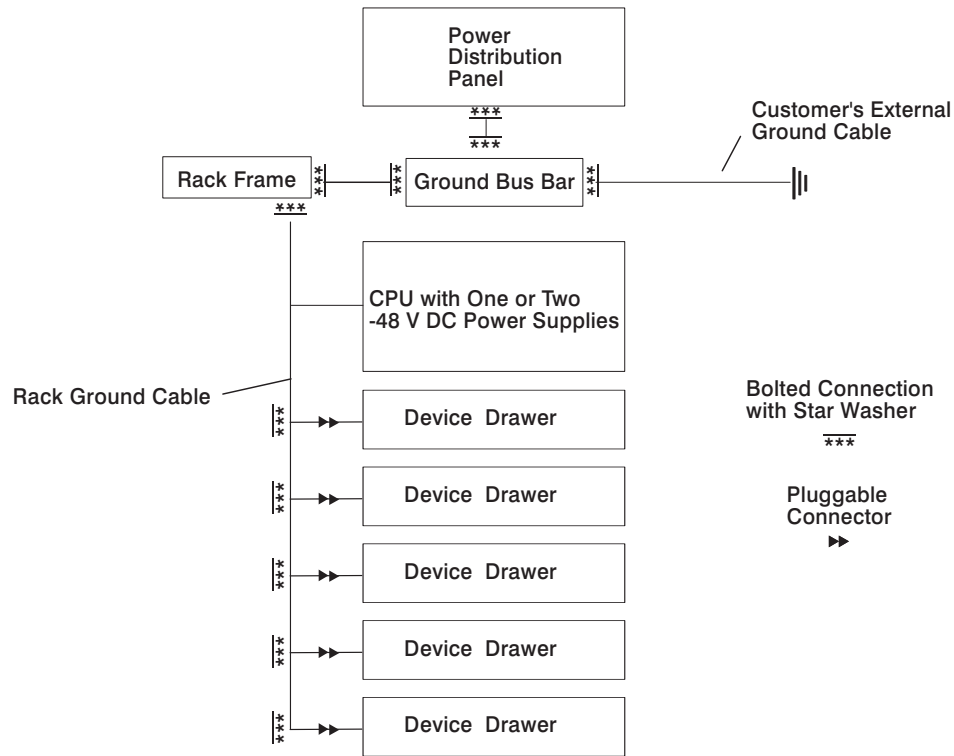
Power Distribution Panel

***

***

Customer's External Ground Cable

Rack Frame

***

***

Ground Bus Bar

***

***

CPU with One or Two -48 V DC Power Supplies

Rack Ground Cable

***

Device Drawer

***

Device Drawer

***

Device Drawer

***

Device Drawer

***

Device Drawer

Bolted Connection with Star Washer

***

Pluggable Connector